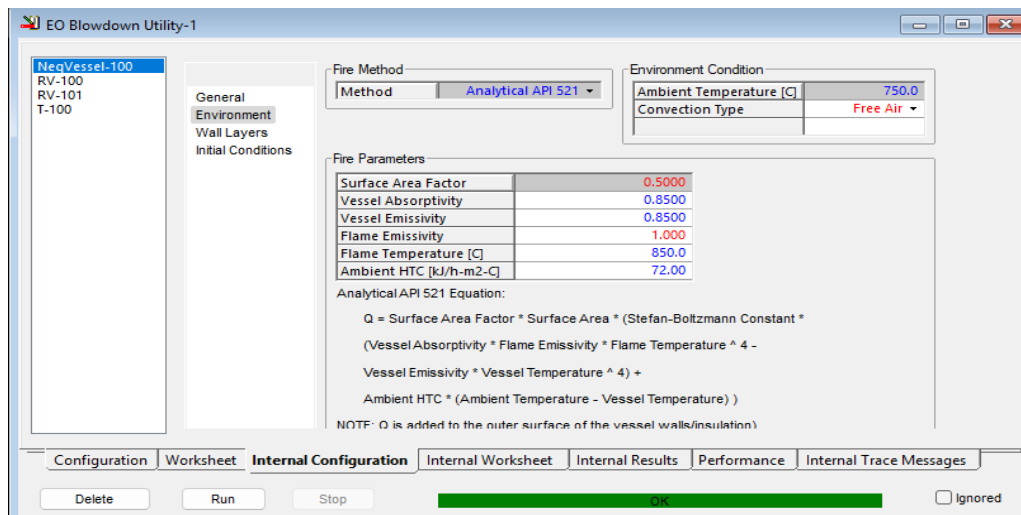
EO Blowdown Utility-1

NeqVessel-100
RV-100
RV-101
T-100

General
Environment
Wall Layers
Initial Conditions

Fire Method

| Method | Analytical API 521 |
|---|---|

Environment Condition

| Ambient Temperature [C] | 750.0 |
|---|---|
| Convection Type | Free Air |
| | |

Fire Parameters

| Surface Area Factor | 0.5000 |
|---|---|
| Vessel Absorptivity | 0.8500 |
| Vessel Emissivity | 0.8500 |
| Flame Emissivity | 1.000 |
| Flame Temperature [C] | 850.0 |
| Ambient HTC [kJ/h-m2-C] | 72.00 |

Analytical API 521 Equation:

Q = Surface Area Factor * Surface Area * (Stefan-Boltzmann Constant *

(Vessel Absorptivity * Flame Emissivity * Flame Temperature ^ 4 -

Vessel Emissivity * Vessel Temperature ^ 4) +

Ambient HTC * (Ambient Temperature - Vessel Temperature) )

NOTE: Q is added to the outer surface of the vessel walls/insulation)

Configuration | Worksheet | Internal Configuration | Internal Worksheet | Internal Results | Performance | Internal Trace Messages

Delete | Run | Stop | OK | Ignored